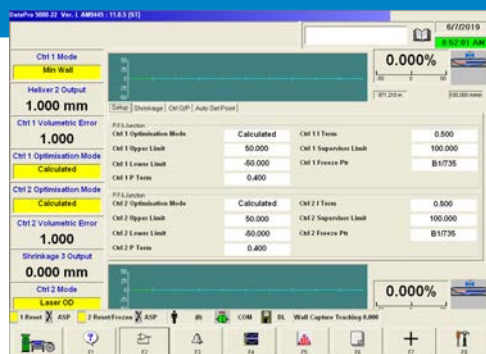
DataPro 5000 22 Ver. L AM9445 : 11.0.5 [51]

6/7/2019
8:52:01 AM

0.000%

Ctrl 1 Mode
Min Wall
Helixer 2 Output
1.000 mm
Ctrl 1 Volumetric Error
1.000
Ctrl 1 Optimisation Mode
Calculated
Ctrl 2 Optimisation Mode
Calculated
Ctrl 2 Volumetric Error
1.000
Shrinkage 3 Output
0.000 mm
Ctrl 2 Mode
Laser OD

Setup | Shrinkage | Ctrl O/P | Auto Set Point

| Ctrl 1 Optimisation Mode | Calculated | Ctrl 1 I Term | 0.500 |
|---|---|---|---|
| Ctrl 1 Upper Limit | 50.000 | Ctrl 1 Supervisor Limit | 100.000 |
| Ctrl 1 Lower Limit | -50.000 | Ctrl 1 Freeze Ptr | B1/735 |
| Ctrl 1 P Term | 0.400 | | |

| Ctrl 2 Optimisation Mode | Calculated | Ctrl 2 I Term | 0.500 |
|---|---|---|---|
| Ctrl 2 Upper Limit | 50.000 | Ctrl 2 Supervisor Limit | 100.000 |
| Ctrl 2 Lower Limit | -50.000 | Ctrl 2 Freeze Ptr | B1/735 |
| Ctrl 2 P Term | 0.400 | | |

0.000%

1 Reset ASP 2 Reset Freeze ASP COM Wall Capture Tracking 0.000

F1 F2 F3 F4 F5 F6 F7 F8